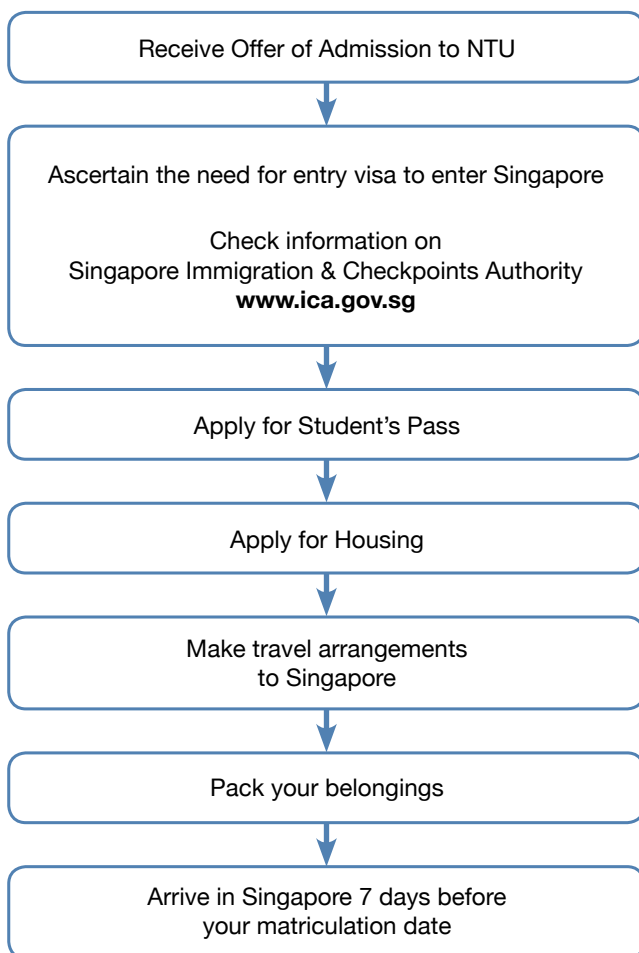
Receive Offer of Admission to NTU

Ascertain the need for entry visa to enter Singapore

Check information on Singapore Immigration & Checkpoints Authority **www.ica.gov.sg**

Apply for Student’s Pass

Apply for Housing

Make travel arrangements to Singapore

Pack your belongings

Arrive in Singapore 7 days before your matriculation date